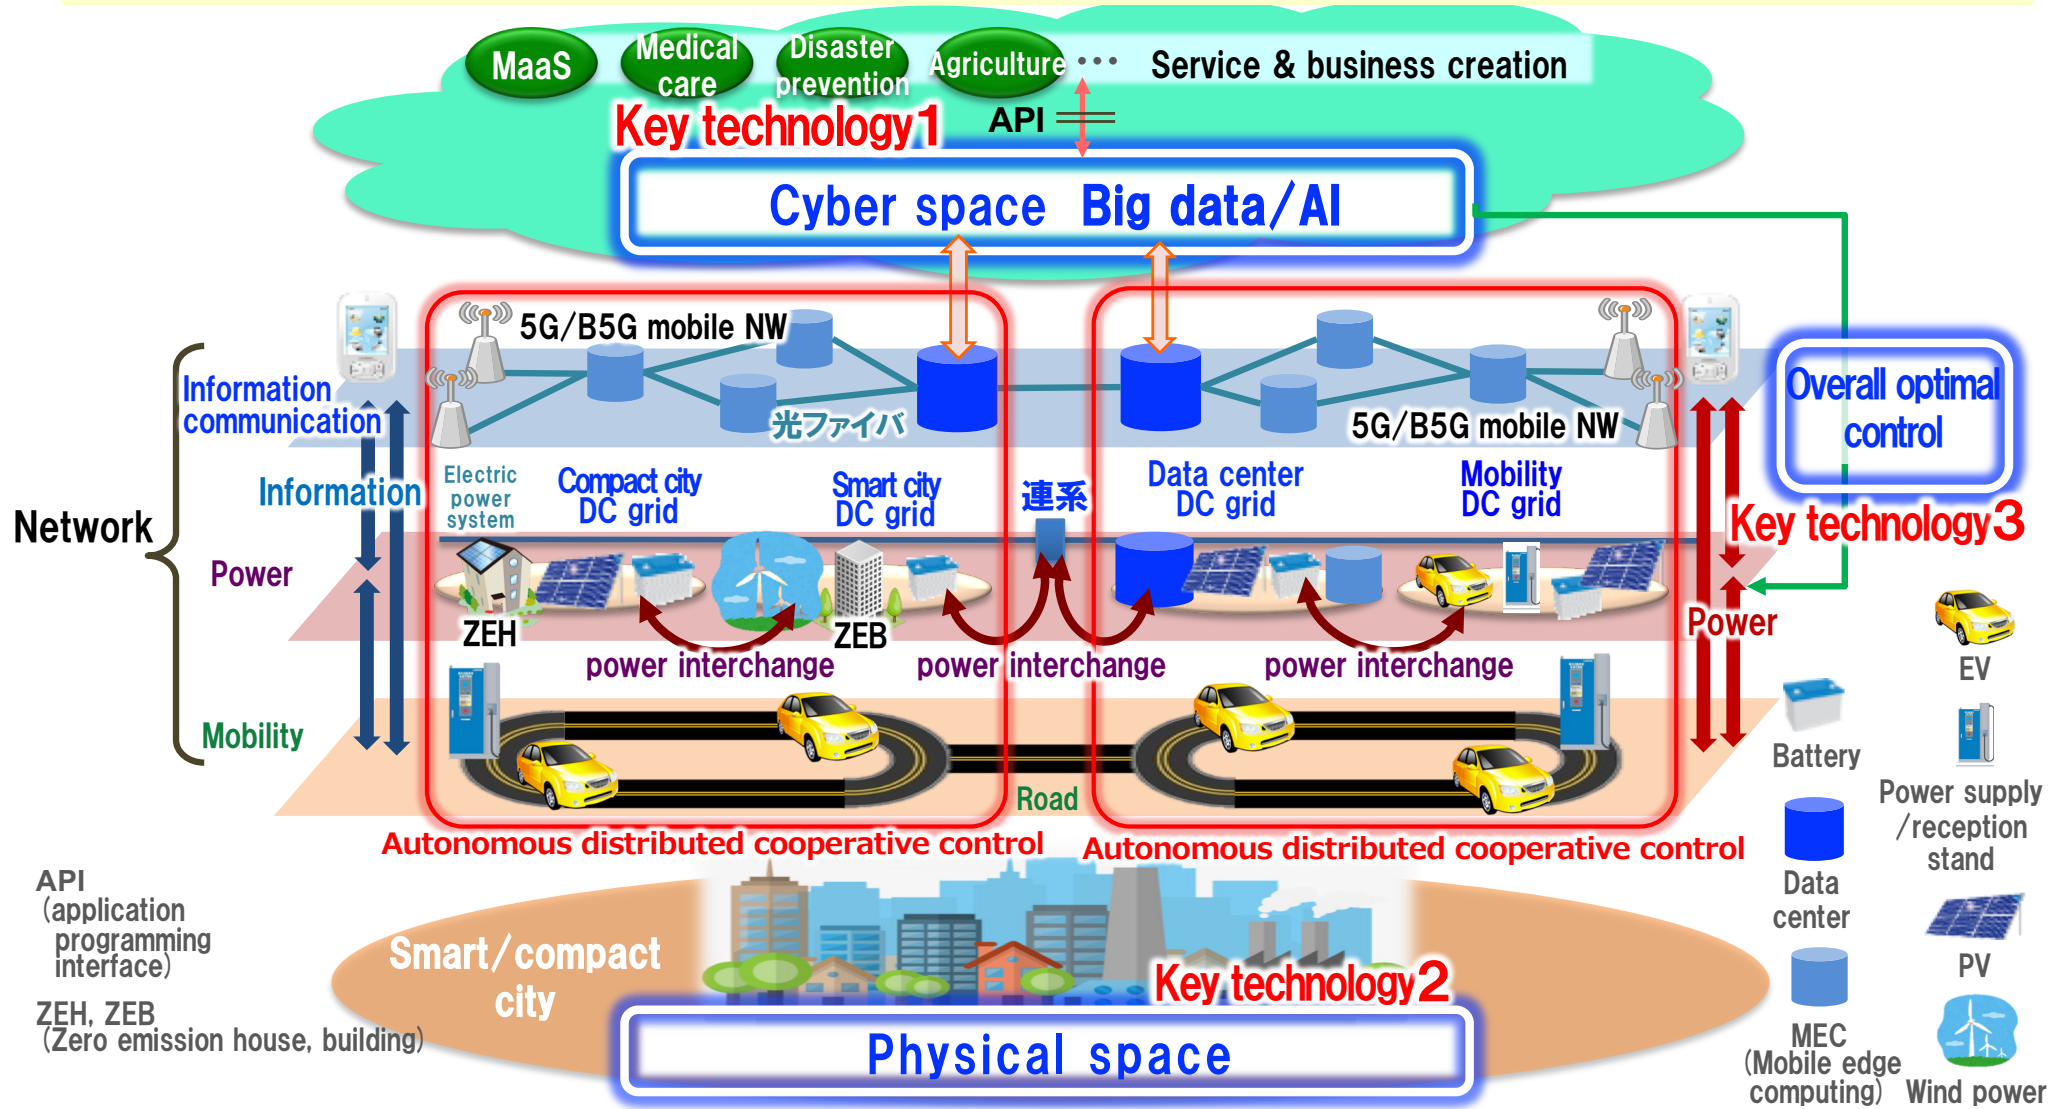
MaaS
Medical care
Disaster prevention
Agriculture
・・・ Service & business creation

Key technology1
API

Cyber space Big data/AI

5G/B5G mobile NW
Information communication
光ファイバ
5G/B5G mobile NW
Overall optimal control

Network
Information
Electric power system
Compact city DC grid
Smart city DC grid
連系
Data center DC grid
Mobility DC grid
Key technology3

Power
ZEH
ZEB
power interchange
power interchange
power interchange
Power
EV

Mobility
Road
Battery
Power supply /reception stand

Autonomous distributed cooperative control
Autonomous distributed cooperative control

API (application programming interface)
Data center
PV

Smart/compact city
Key technology2

ZEH, ZEB (Zero emission house, building)
Physical space
MEC (Mobile edge computing)
Wind power